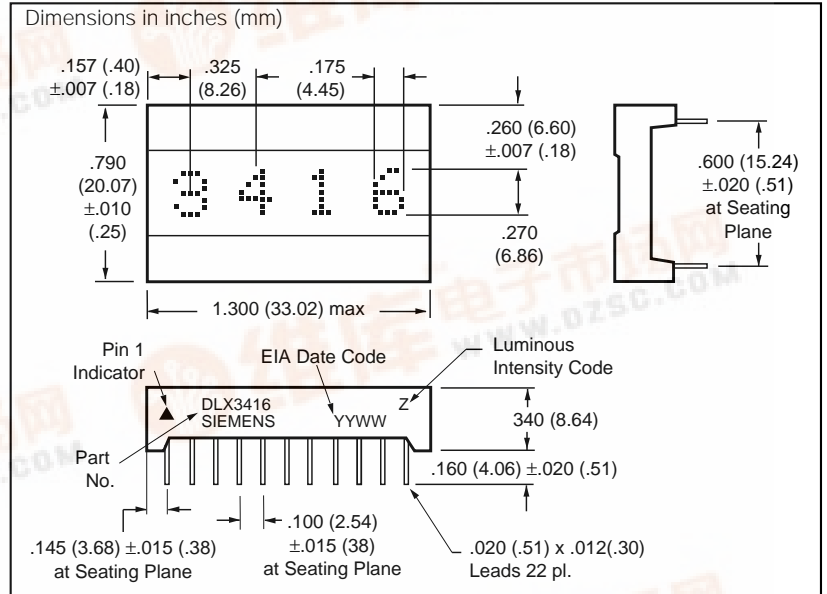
Dimensions in inches (mm)

.157 (.40) ±.007 (.18)

.325 (8.26)

.175 (4.45)

.260 (6.60) ±.007 (.18)

.790 (20.07) ±.010 (.25)

3 4 1 6

.270 (6.86)

.600 (15.24) ±.020 (.51) at Seating Plane

1.300 (33.02) max

www.ozsc.com

Pin 1 Indicator

EIA Date Code

Luminous Intensity Code

DLX3416 SIEMENS

YYWW

Z

340 (8.64)

Part No.

.160 (4.06) ±.020 (.51)

.145 (3.68) ±.015 (.38) at Seating Plane

.100 (2.54) ±.015 (38) at Seating Plane

.020 (.51) x .012(.30) Leads 22 pl.